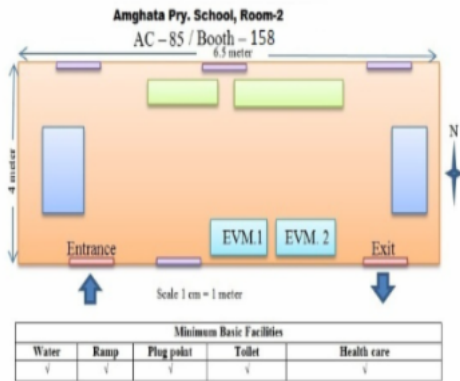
Amghata Pry. School, Room-2
AC – 85 / Booth – 158

6.5 meter

4 meter

N

Entrance

EVM.1

EVM. 2

Exit

Scale 1 cm = 1 meter

| Minimum Basic Facilities | | | | |
|---|---|---|---|---|
| Water | Ramp | Plug point | Toilet | Health care |
| √ | √ | √ | √ | √ |